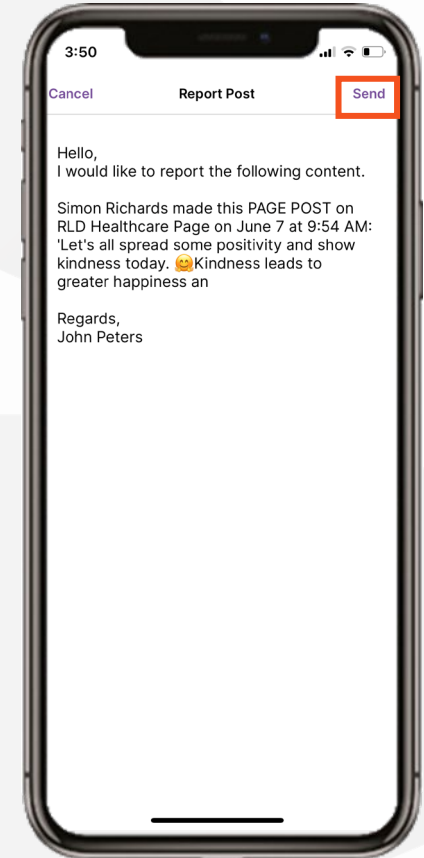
3:50

Cancel

Report Post

Send

Hello,
I would like to report the following content.

Simon Richards made this PAGE POST on RLD Healthcare Page on June 7 at 9:54 AM: 'Let's all spread some positivity and show kindness today. 🤗Kindness leads to greater happiness an

Regards,
John Peters